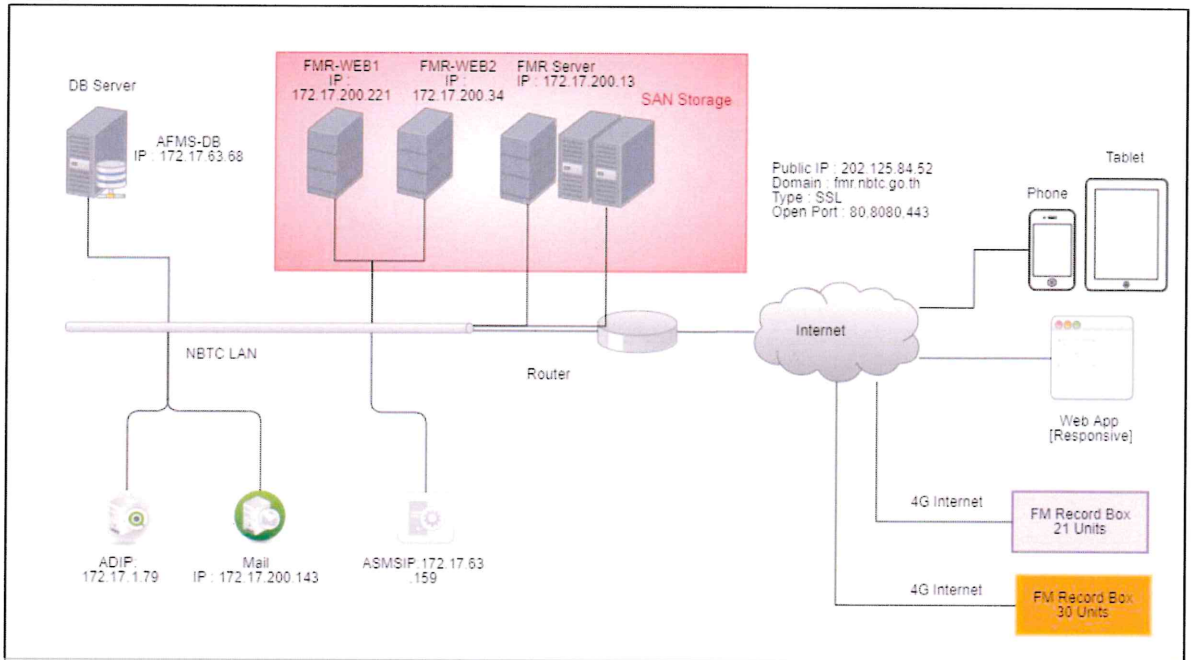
DB Server

AFMS-DB
IP : 172.17.63.68

FMR-WEB1
IP :
172.17.200.221

FMR-WEB2
IP :
172.17.200.34

FMR Server
IP : 172.17.200.13

SAN Storage

Public IP : 202.125.84.52
Domain : fmr.nbtc.go.th
Type : SSL
Open Port : 80,8080,443

Tablet

Phone

NBTC LAN

Router

Internet

Web App
[Responsive]

4G Internet

FM Record Box
21 Units

4G Internet

FM Record Box
30 Units

ADIP:
172.17.1.79

Mail
IP : 172.17.200.143

ASMSIP:172.17.63
.159